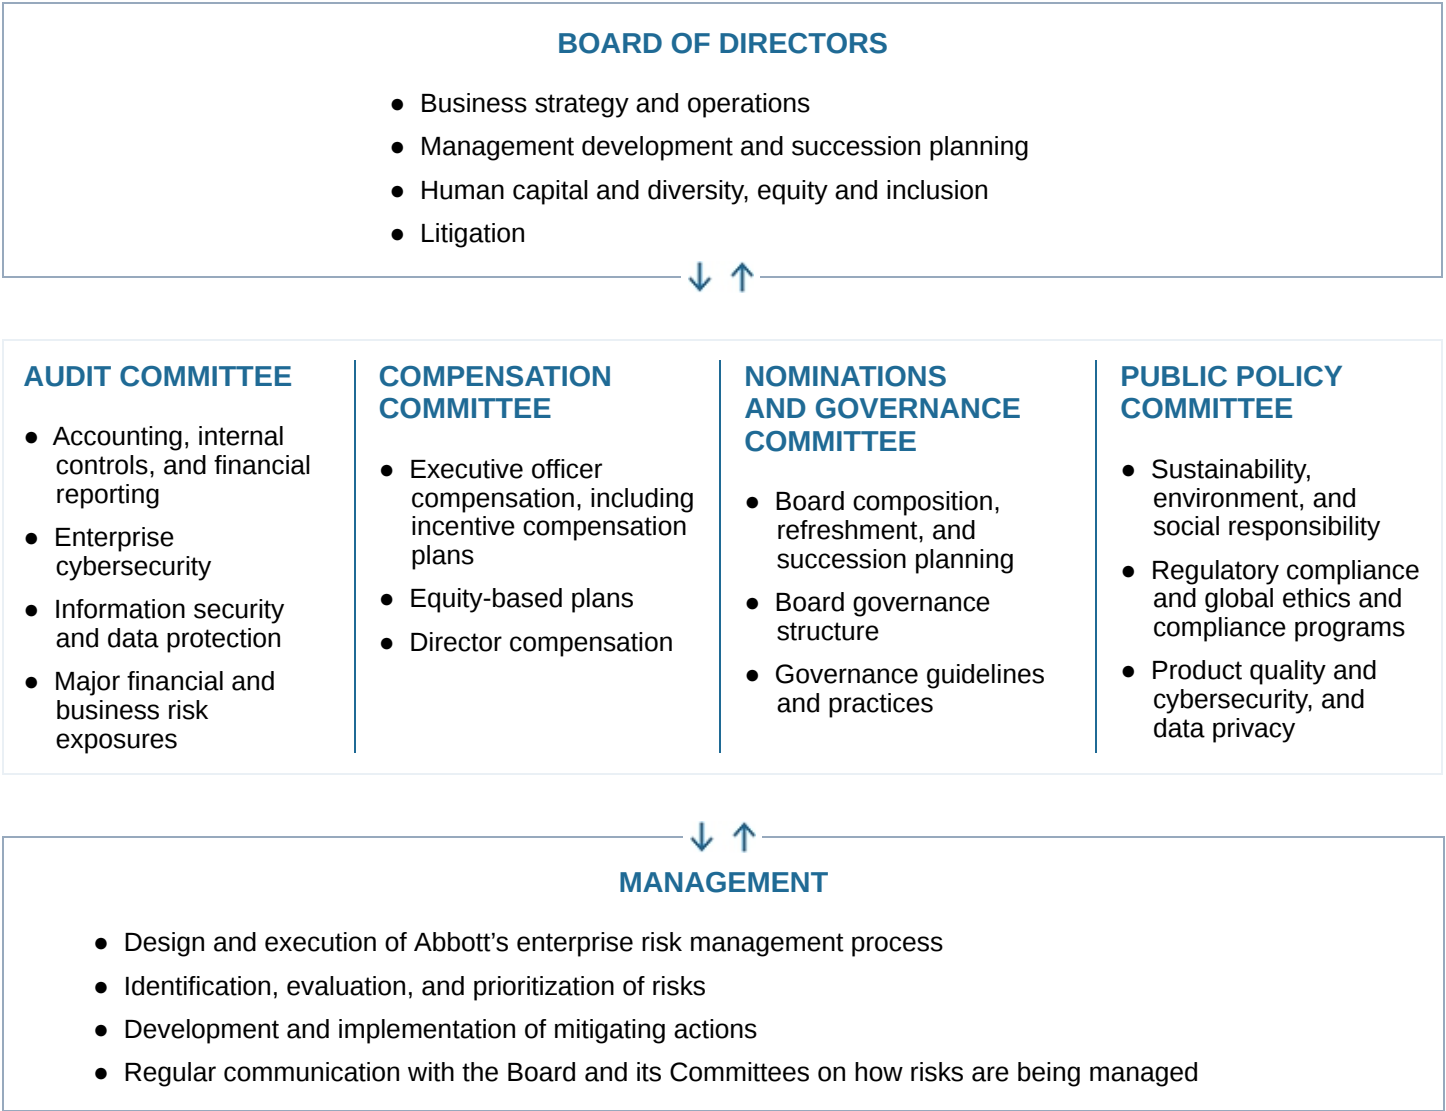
BOARD OF DIRECTORS

- Business strategy and operations
- Management development and succession planning
- Human capital and diversity, equity and inclusion
- Litigation

AUDIT COMMITTEE

- Accounting, internal controls, and financial reporting
- Enterprise cybersecurity
- Information security and data protection
- Major financial and business risk exposures

COMPENSATION COMMITTEE

- Executive officer compensation, including incentive compensation plans
- Equity-based plans
- Director compensation

NOMINATIONS AND GOVERNANCE COMMITTEE

- Board composition, refreshment, and succession planning
- Board governance structure
- Governance guidelines and practices

PUBLIC POLICY COMMITTEE

- Sustainability, environment, and social responsibility
- Regulatory compliance and global ethics and compliance programs
- Product quality and cybersecurity, and data privacy

MANAGEMENT

- Design and execution of Abbott’s enterprise risk management process
- Identification, evaluation, and prioritization of risks
- Development and implementation of mitigating actions
- Regular communication with the Board and its Committees on how risks are being managed